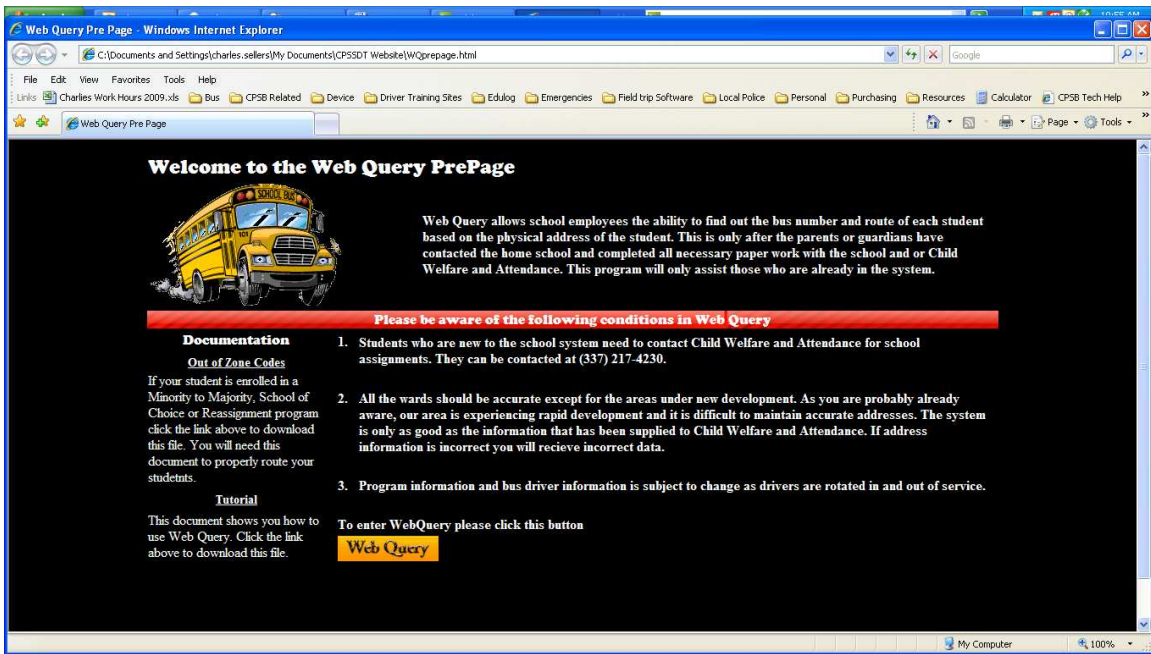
Web Query Pre Page - Windows Internet Explorer

C:\Documents and Settings\charles.sellers\My Documents\CPSSDT Website\WQprepage.html

Google

File Edit View Favorites Tools Help

Links Charlies Work Hours 2009.xls Bus CPSB Related Device Driver Training Sites Edulog Emergencies Field trip Software Local Police Personal Purchasing Resources Calculator CPSB Tech Help

Web Query Pre Page

Page Tools

Welcome to the Web Query PrePage

SCHOOL BUS

Web Query allows school employees the ability to find out the bus number and route of each student based on the physical address of the student. This is only after the parents or guardians have contacted the home school and completed all necessary paper work with the school and or Child Welfare and Attendance. This program will only assist those who are already in the system.

Please be aware of the following conditions in Web Query

Documentation

Out of Zone Codes

If your student is enrolled in a Minority to Majority, School of Choice or Reassignment program click the link above to download this file. You will need this document to properly route your studetnts.

Tutorial

This document shows you how to use Web Query. Click the link above to download this file.

1. Students who are new to the school system need to contact Child Welfare and Attendance for school assignments. They can be contacted at (337) 217-4230.

2. All the wards should be accurate except for the areas under new development. As you are probably already aware, our area is experiencing rapid development and it is difficult to maintain accurate addresses. The system is only as good as the information that has been supplied to Child Welfare and Attendance. If address information is incorrect you will recieve incorrect data.

3. Program information and bus driver information is subject to change as drivers are rotated in and out of service.

To enter WebQuery please click this button

Web Query

My Computer

100%